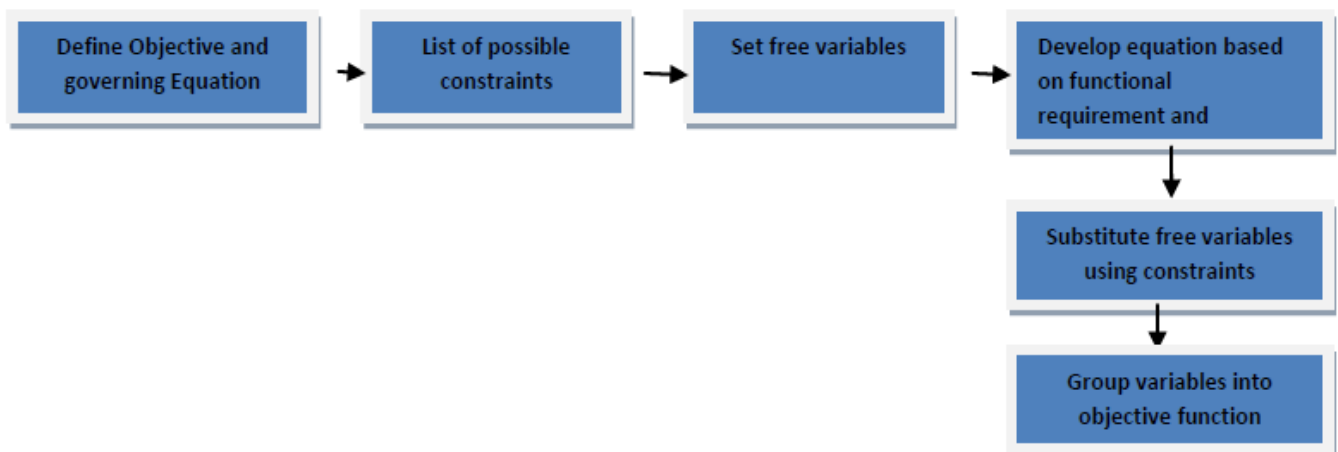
Define Objective and governing Equation

List of possible constraints

Set free variables

Develop equation based on functional requirement and

Substitute free variables using constraints

Group variables into objective function